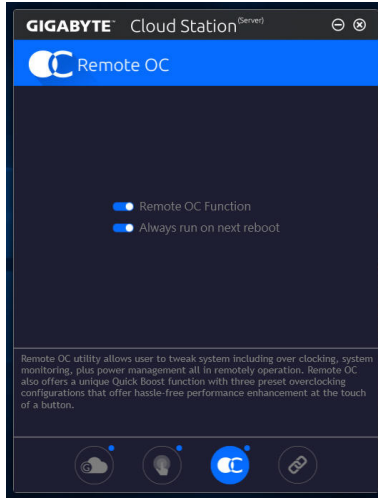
GIGABYTE™ Cloud Station(Server)

Remote OC

Remote OC Function
Always run on next reboot

Remote OC utility allows user to tweak system including over clocking, system monitoring, plus power management all in remotely operation. Remote OC also offers a unique Quick Boost function with three preset overclocking configurations that offer hassle-free performance enhancement at the touch of a button.